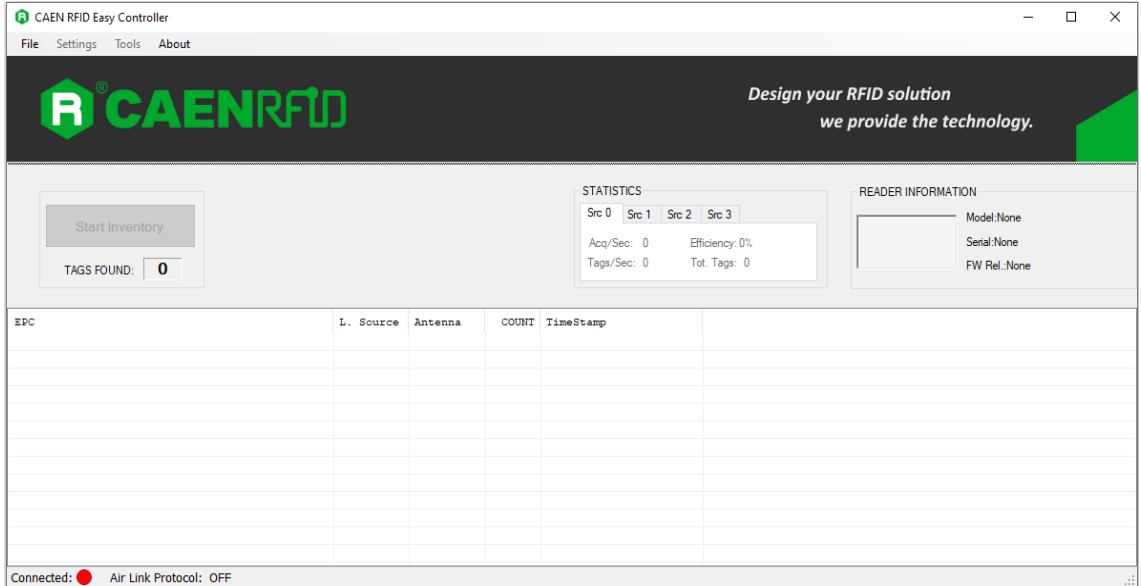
CAEN RFID Easy Controller

File Settings Tools About

CAENRFID

Design your RFID solution
we provide the technology.

Start Inventory

TAGS FOUND: 0

STATISTICS

Src 0 Src 1 Src 2 Src 3

Acq/Sec: 0
Efficiency: 0%
Tags/Sec: 0
Tot. Tags: 0

READER INFORMATION

Model:None
Serial:None
FW Rel.:None

| EPC | L. Source | Antenna | COUNT | TimeStamp |
|---|---|---|---|---|

Connected: Air Link Protocol: OFF